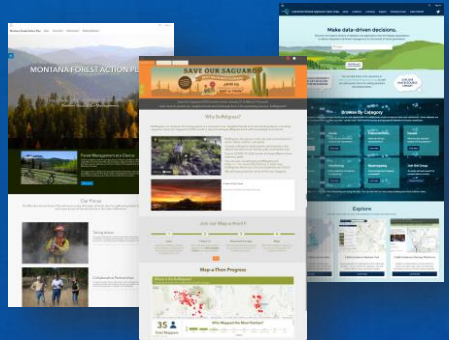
MONTANA FOREST ACTION PL

Forest Management in a Climate

Our Focus

Collaborative Partnerships

SAVE OUR SAGUAROS

Why Buffelgrass?

Join our Map-a-thon!!!

Map-a-thon Progress

35

Who Mapped the Most Patches?

Make data-driven decisions.

Browse by Category

Explore